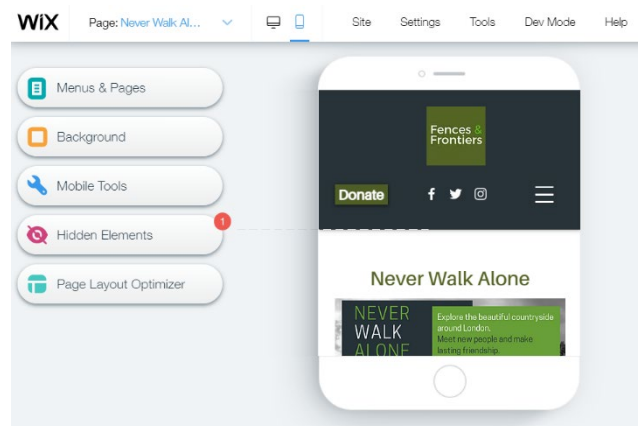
WiX Page: Never Walk Al... Site Settings Tools Dev Mode Help

Menus & Pages

Background

Mobile Tools

Hidden Elements 1

Page Layout Optimizer

Fences & Frontiers

Donate

Never Walk Alone

NEVER WALK ALONE

Explore the beautiful countryside around London. Meet new people and make lasting friendship.